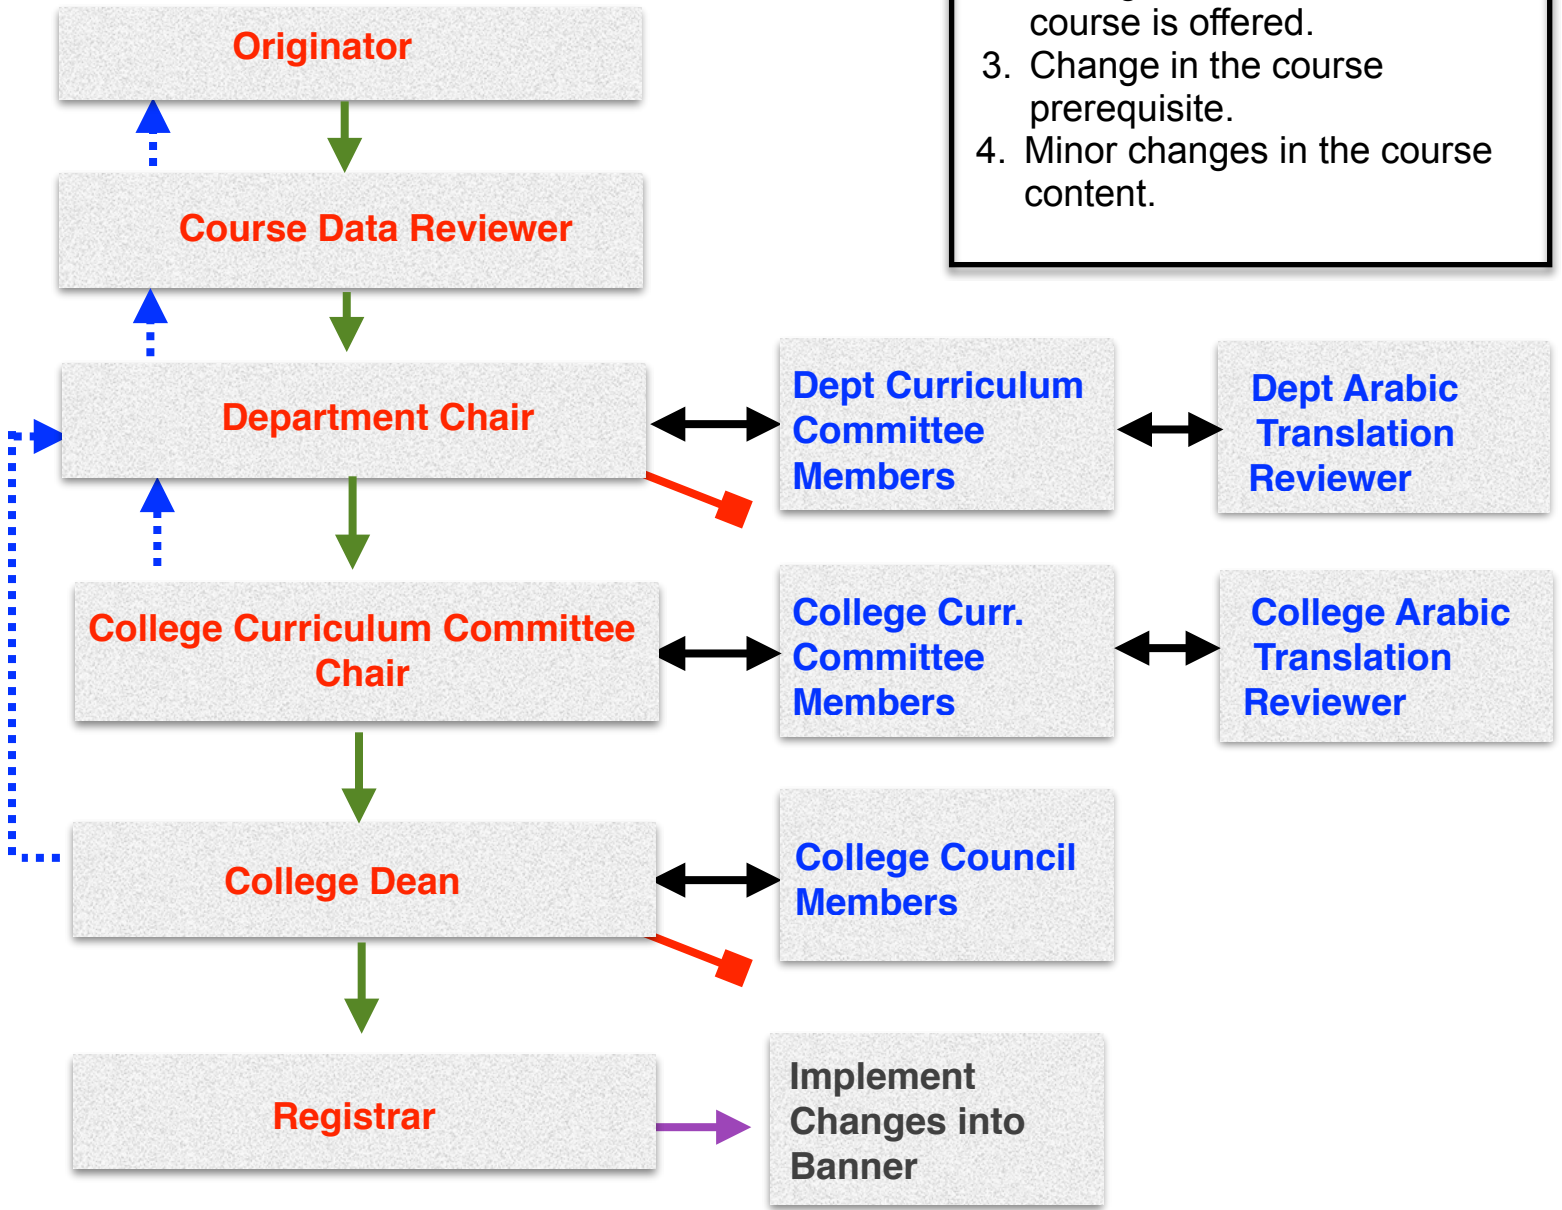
Originator

course is offered.
3. Change in the course prerequisite.
4. Minor changes in the course content.

Course Data Reviewer

Department Chair

Dept Curriculum Committee Members

Dept Arabic Translation Reviewer

College Curriculum Committee Chair

College Curr. Committee Members

College Arabic Translation Reviewer

College Dean

College Council Members

Registrar

Implement Changes into Banner